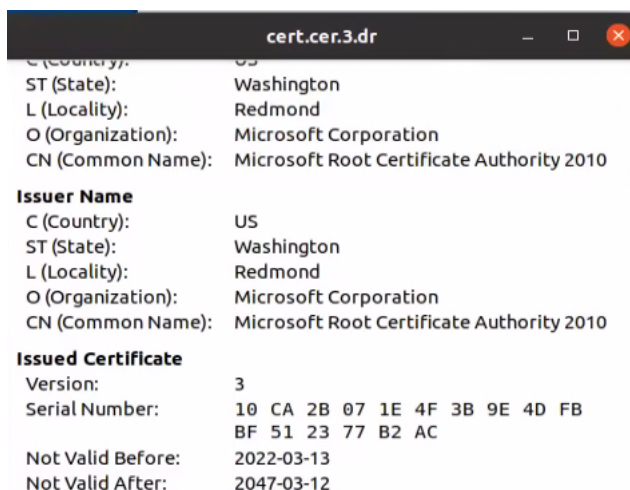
cert.cer.3.dr

C (Country): US
ST (State): Washington
L (Locality): Redmond
O (Organization): Microsoft Corporation
CN (Common Name): Microsoft Root Certificate Authority 2010

**Issuer Name**
C (Country): US
ST (State): Washington
L (Locality): Redmond
O (Organization): Microsoft Corporation
CN (Common Name): Microsoft Root Certificate Authority 2010

**Issued Certificate**
Version: 3
Serial Number: 10 CA 2B 07 1E 4F 3B 9E 4D FB BF 51 23 77 B2 AC
Not Valid Before: 2022-03-13
Not Valid After: 2047-03-12